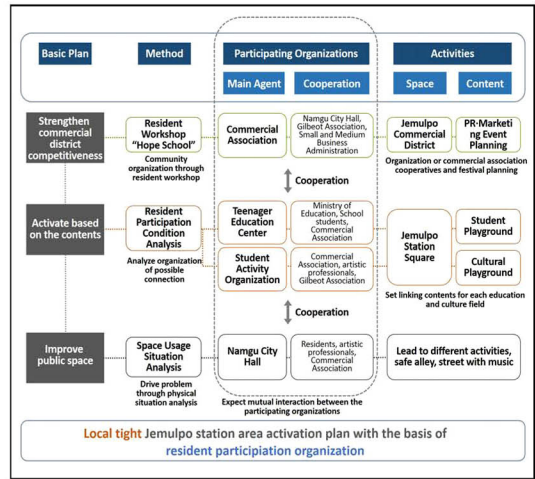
Basic Plan

Method

Participating Organizations

Main Agent

Cooperation

Activities

Space

Content

Strengthen commercial district competitiveness

Resident Workshop "Hope School"

Community organization through resident workshop

Commercial Association

Namgu City Hall, Gilbeot Association, Small and Medium Business Administration

Jemulpo Commercial District

PR-Marketing Event Planning

Organization or commercial association cooperatives and festival planning

Cooperation

Activate based on the contents

Resident Participation Condition Analysis

Analyze organization of possible connection

Teenager Education Center

Ministry of Education, School students, Commercial Association

Student Activity Organization

Commercial Association, artistic professionals, Gilbeot Association

Jemulpo Station Square

Student Playground

Cultural Playground

Set linking contents for each education and culture field

Cooperation

Improve public space

Space Usage Situation Analysis

Drive problem through physical situation analysis

Namgu City Hall

Residents, artistic professionals, Commercial Association

Expect mutual interaction between the participating organizations

Lead to different activities, safe alley, street with music

Local tight Jemulpo station area activation plan with the basis of resident participation organization